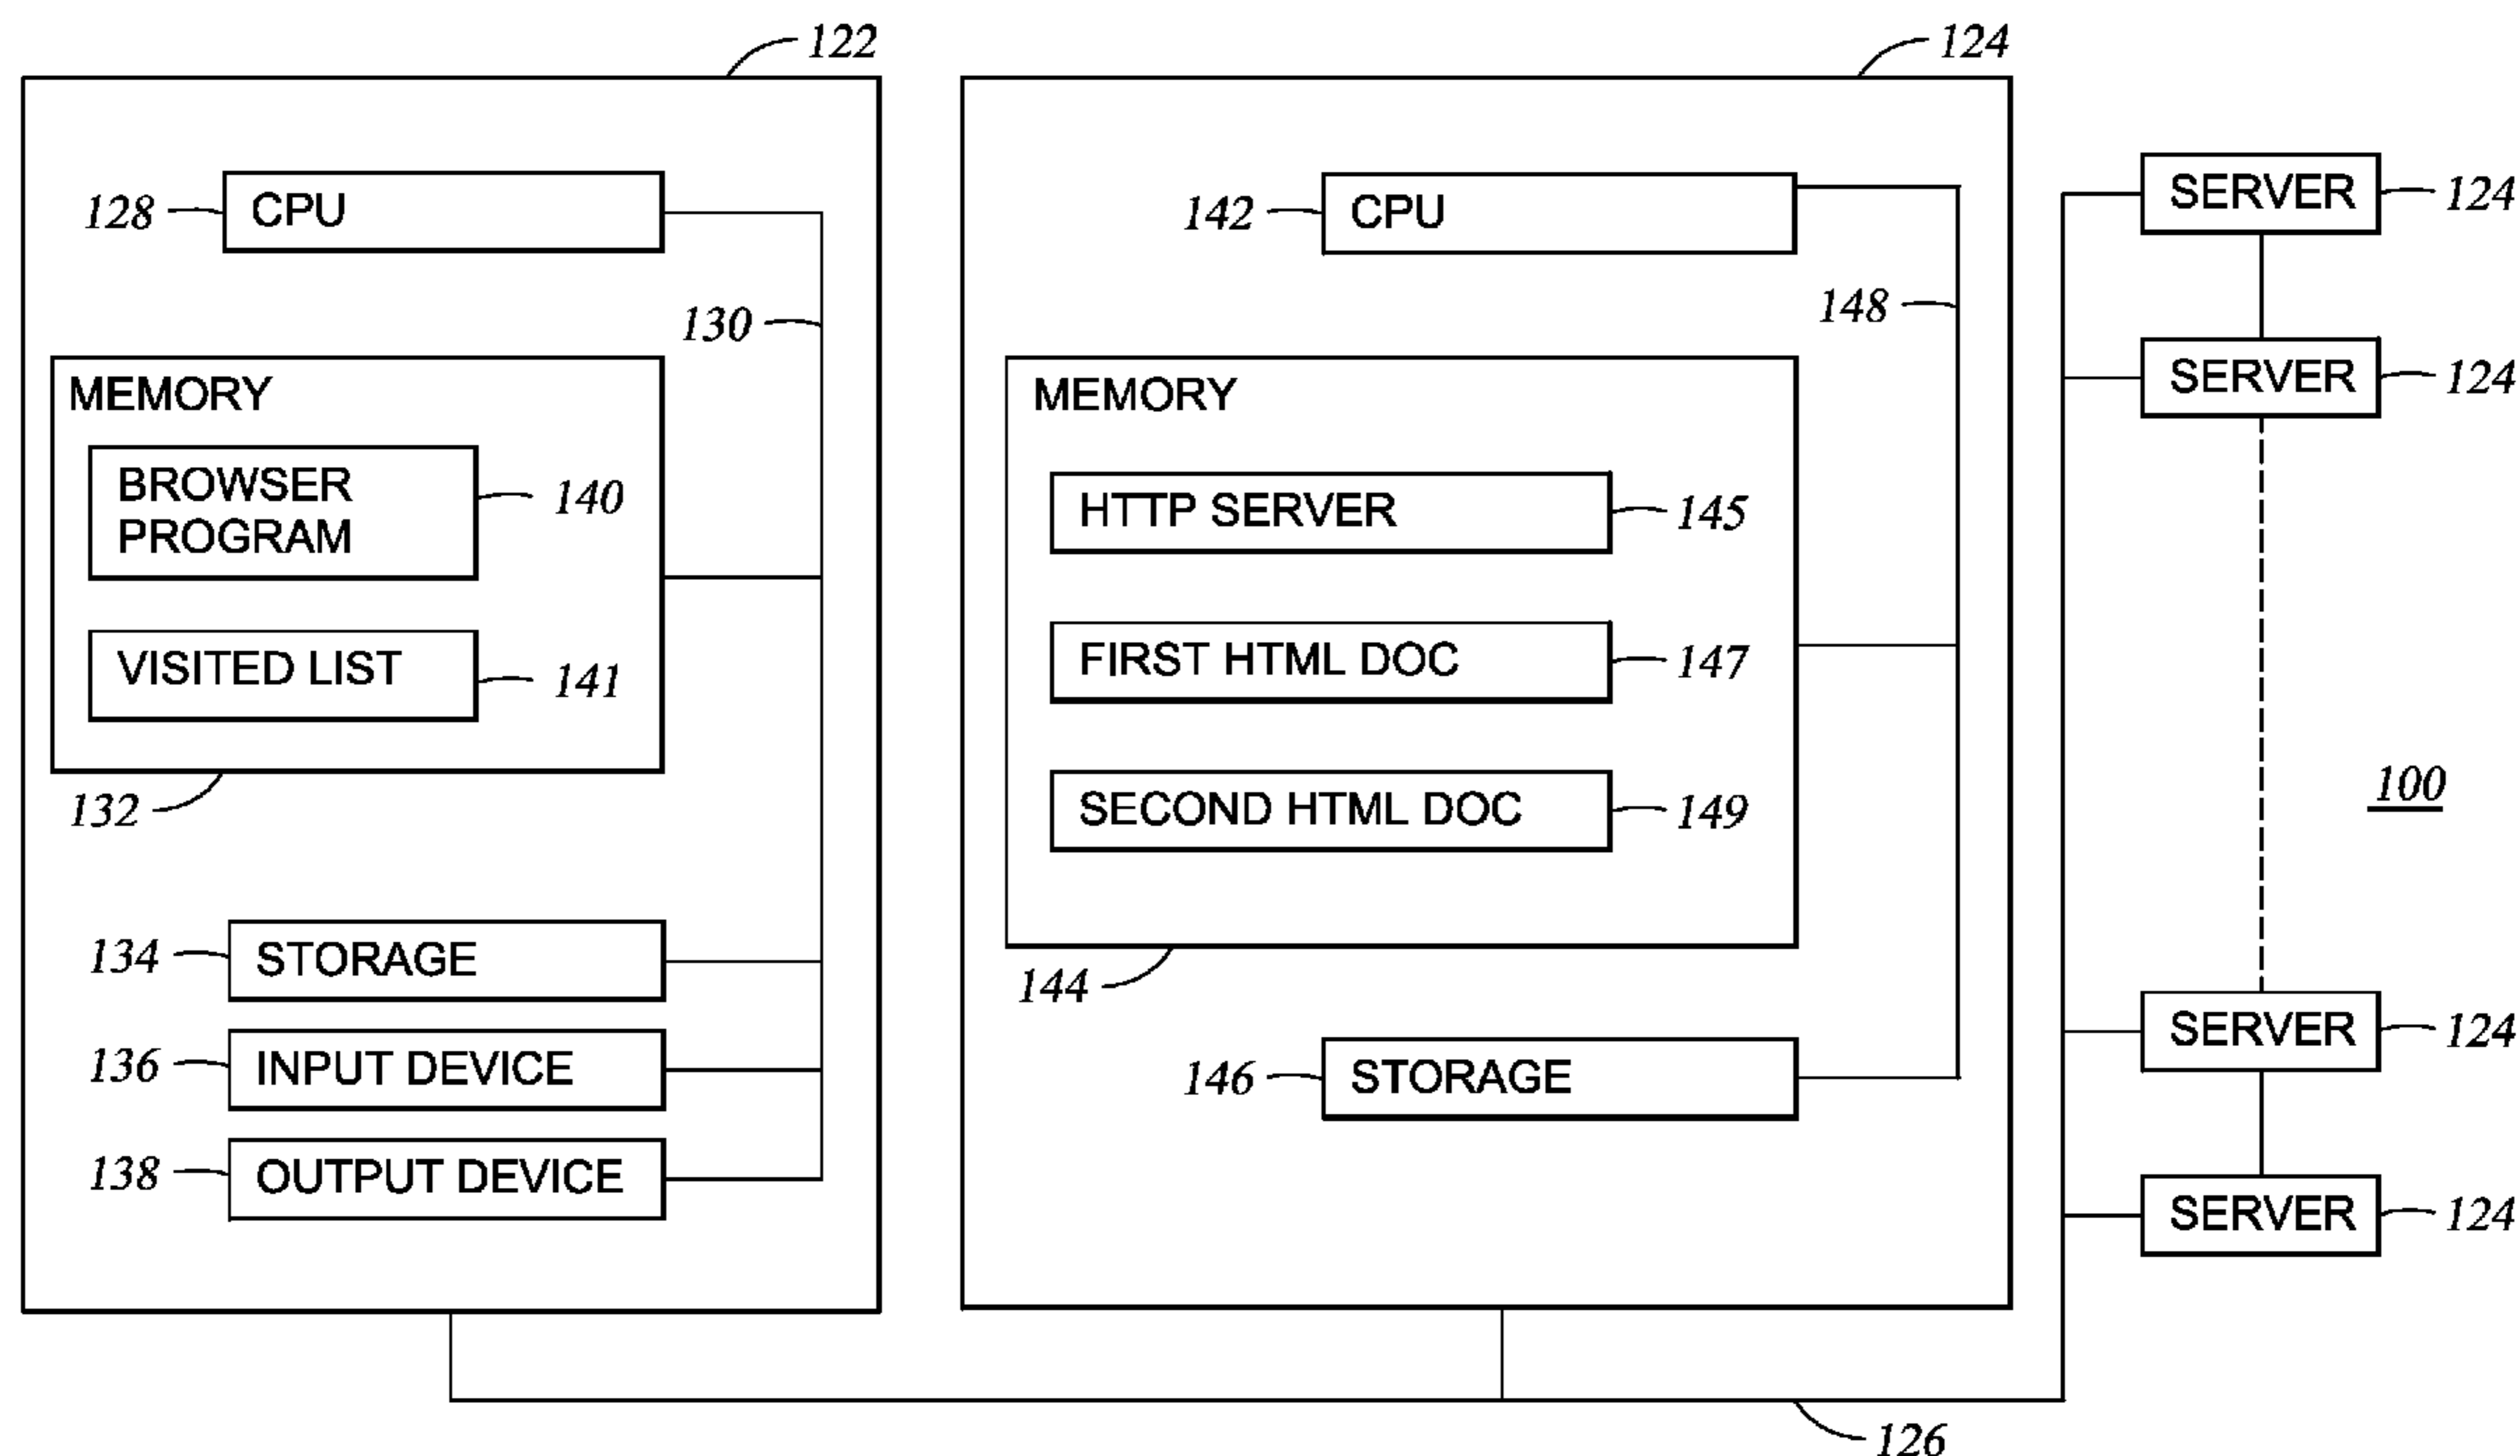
122

128 CPU

130

MEMORY

BROWSER PROGRAM 140

VISITED LIST 141

132

134 STORAGE

136 INPUT DEVICE

138 OUTPUT DEVICE

124

142 CPU

148

MEMORY

HTTP SERVER 145

FIRST HTML DOC 147

SECOND HTML DOC 149

144

146 STORAGE

SERVER 124

SERVER 124

100

SERVER 124

SERVER 124

126